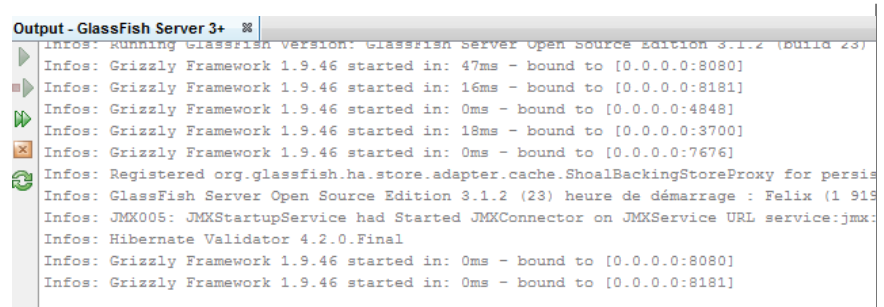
Output - GlassFish Server 3+ ⌘

Infos: Running GlassFish Version: GlassFish Server Open Source Edition 3.1.2 (build 23)
Infos: Grizzly Framework 1.9.46 started in: 47ms - bound to [0.0.0.0:8080]
Infos: Grizzly Framework 1.9.46 started in: 16ms - bound to [0.0.0.0:8181]
Infos: Grizzly Framework 1.9.46 started in: 0ms - bound to [0.0.0.0:4848]
Infos: Grizzly Framework 1.9.46 started in: 18ms - bound to [0.0.0.0:3700]
Infos: Grizzly Framework 1.9.46 started in: 0ms - bound to [0.0.0.0:7676]
Infos: Registered org.glassfish.ha.store.adapter.cache.ShoalBackingStoreProxy for persis
Infos: GlassFish Server Open Source Edition 3.1.2 (23) heure de démarrage : Felix (1 919
Infos: JMX005: JMXStartupService had Started JMXConnector on JMXService URL service:jmx:
Infos: Hibernate Validator 4.2.0.Final
Infos: Grizzly Framework 1.9.46 started in: 0ms - bound to [0.0.0.0:8080]
Infos: Grizzly Framework 1.9.46 started in: 0ms - bound to [0.0.0.0:8181]